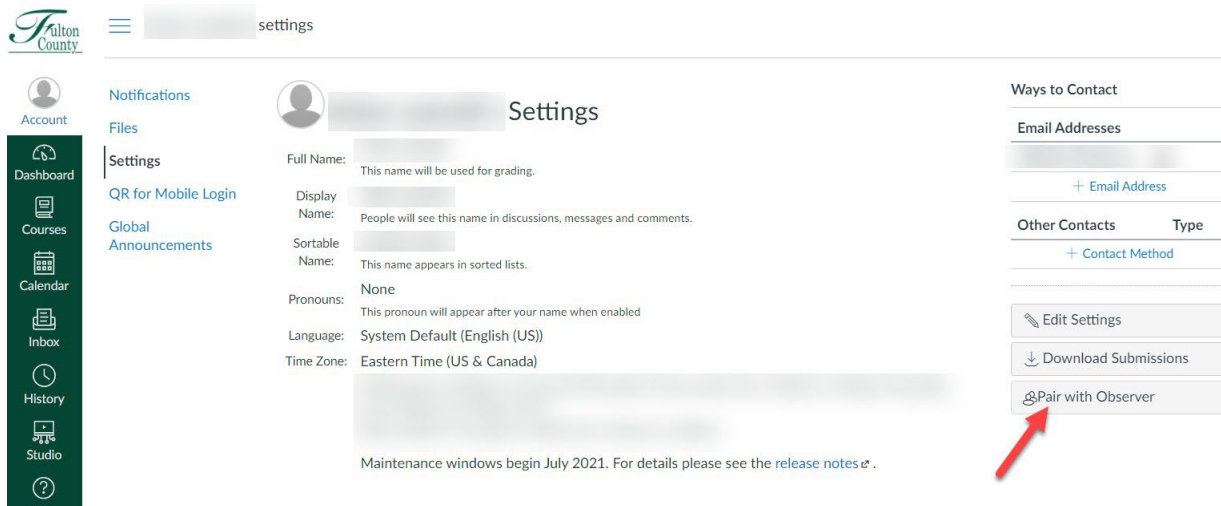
Fulton County

settings

Account
Dashboard
Courses
Calendar
Inbox
History
Studio

Notifications
Files
Settings
QR for Mobile Login
Global Announcements

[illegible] Settings

Full Name: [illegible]
This name will be used for grading.

Display Name: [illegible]
People will see this name in discussions, messages and comments.

Sortable Name: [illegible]
This name appears in sorted lists.

Pronouns: None
This pronoun will appear after your name when enabled

Language: System Default (English (US))

Time Zone: Eastern Time (US & Canada)

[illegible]

Maintenance windows begin July 2021. For details please see the release notes.

Ways to Contact

Email Addresses
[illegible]
+ Email Address

Other Contacts Type
+ Contact Method

Edit Settings
Download Submissions
Pair with Observer